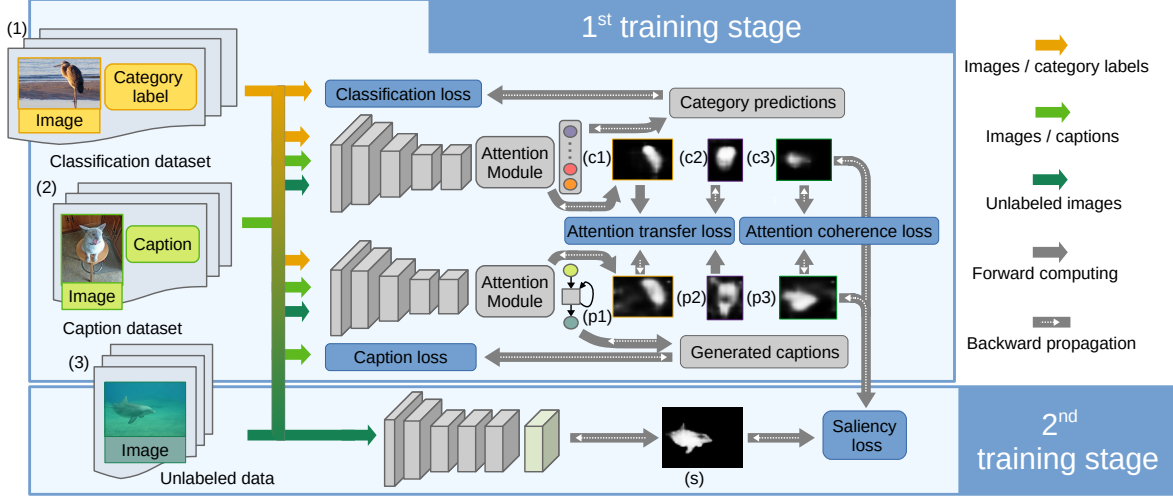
1$^{st}$ training stage

(1)
Category label
Image
Classification dataset

(2)
Caption
Image
Caption dataset

(3)
Image
Unlabeled data

Classification loss
Category predictions
Attention Module
(c1)
(c2)
(c3)
Attention transfer loss
Attention coherence loss
Attention Module
(p1)
(p2)
(p3)
Caption loss
Generated captions

(s)
Saliency loss

2$^{nd}$ training stage

Images / category labels
Images / captions
Unlabeled images
Forward computing
Backward propagation